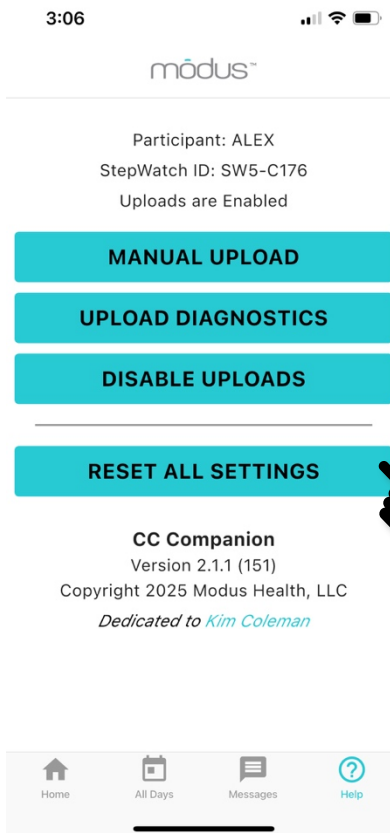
3:06

modus™

Participant: ALEX
StepWatch ID: SW5-C176
Uploads are Enabled

MANUAL UPLOAD

UPLOAD DIAGNOSTICS

DISABLE UPLOADS

RESET ALL SETTINGS

CC Companion
Version 2.1.1 (151)
Copyright 2025 Modus Health, LLC
Dedicated to Kim Coleman

Home
All Days
Messages
Help